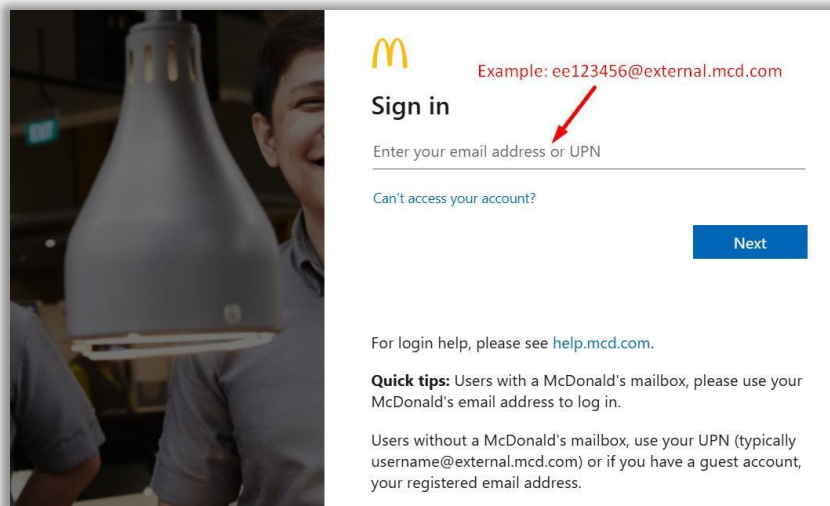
EXIT

Example: ee123456@external.mcd.com

Sign in

Enter your email address or UPN

Can't access your account?

Next

For login help, please see help.mcd.com.

**Quick tips:** Users with a McDonald's mailbox, please use your McDonald's email address to log in.

Users without a McDonald's mailbox, use your UPN (typically username@external.mcd.com) or if you have a guest account, your registered email address.